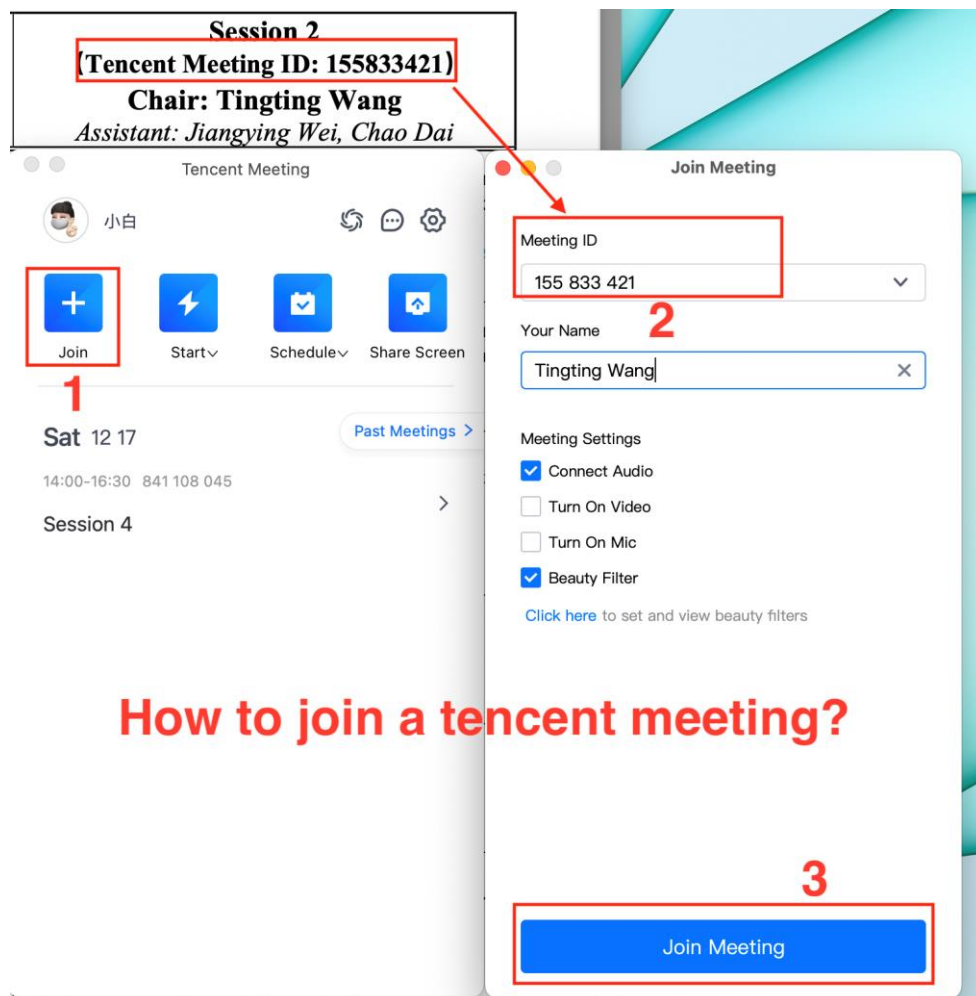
Session 2
【Tencent Meeting ID: 155833421】
Chair: Tingting Wang
Assistant: Jiangying Wei, Chao Dai

Tencent Meeting

小白

Join
Start
Schedule
Share Screen

1

Sat 12 17
Past Meetings >

14:00-16:30 841 108 045

Session 4

Join Meeting

Meeting ID
155 833 421

2

Your Name
Tingting Wang

Meeting Settings
Connect Audio
Turn On Video
Turn On Mic
Beauty Filter
Click here to set and view beauty filters

How to join a tencent meeting?

3

Join Meeting